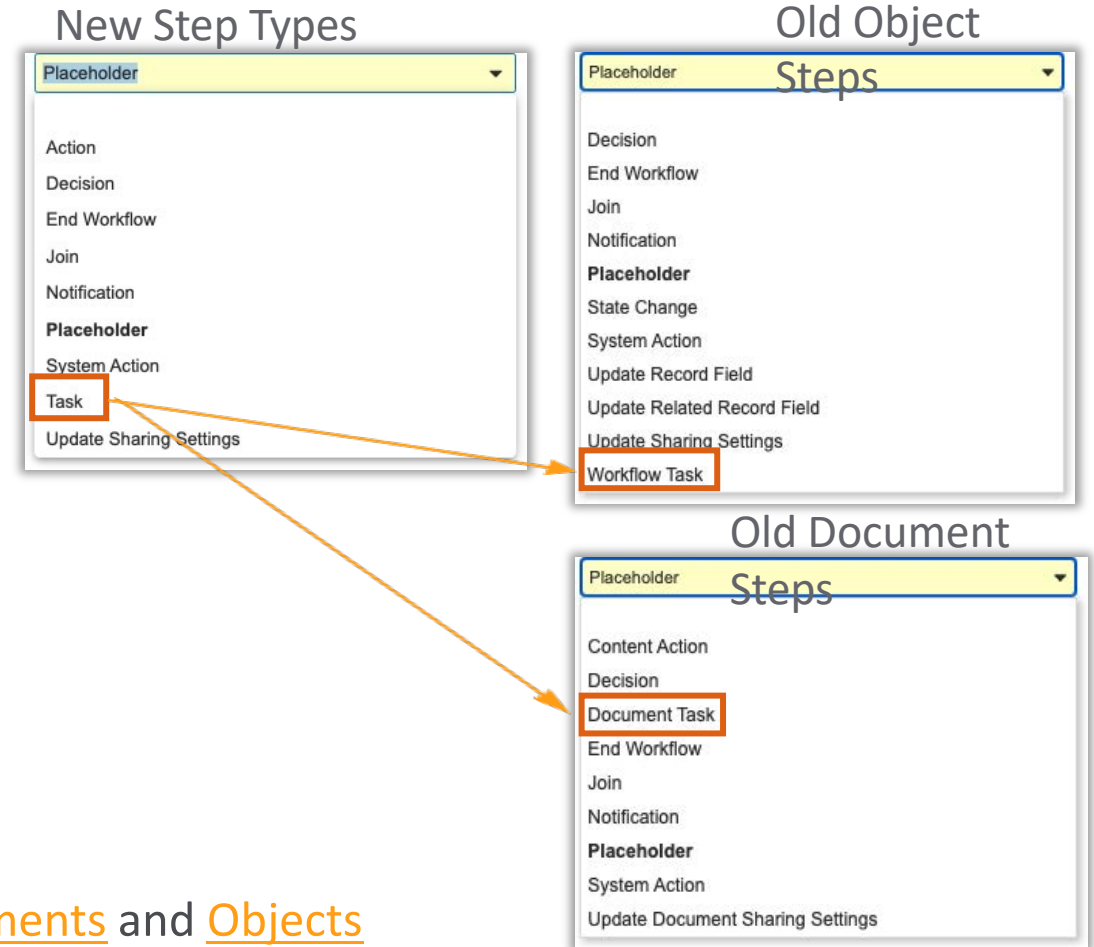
New Step Types

Placeholder

Action
Decision
End Workflow
Join
Notification
Placeholder
System Action
Task
Update Sharing Settings

Old Object Steps

Placeholder

Decision
End Workflow
Join
Notification
Placeholder
State Change
System Action
Update Record Field
Update Related Record Field
Update Sharing Settings
Workflow Task

Old Document Steps

Placeholder

Content Action
Decision
Document Task
End Workflow
Join
Notification
Placeholder
System Action
Update Document Sharing Settings

nents and Objects